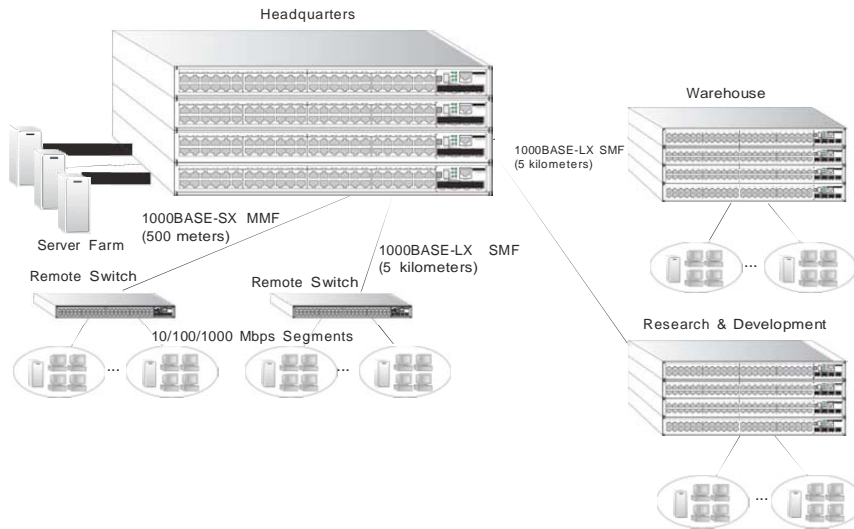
Headquarters

Warehouse

1000BASE-LX SMF
(5 kilometers)

Server Farm

1000BASE-SX MMF
(500 meters)

1000BASE-LX SMF
(5 kilometers)

Remote Switch

Remote Switch

10/100/1000 Mbps Segments

...

...

...

Research & Development

...